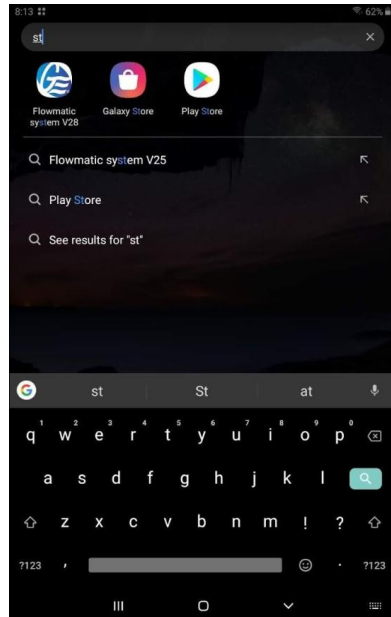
8:13
62%
st
×
Flowmatic system V28
Galaxy Store
Play Store
Flowmatic system V25
Play Store
See results for "st"
G
st
St
at
q 1 w 2 e 3 r 4 t 5 y 6 u 7 i 8 o 9 p 0
a s d f g h j k l
z x c v b n m ! ?
?123 , . ?123